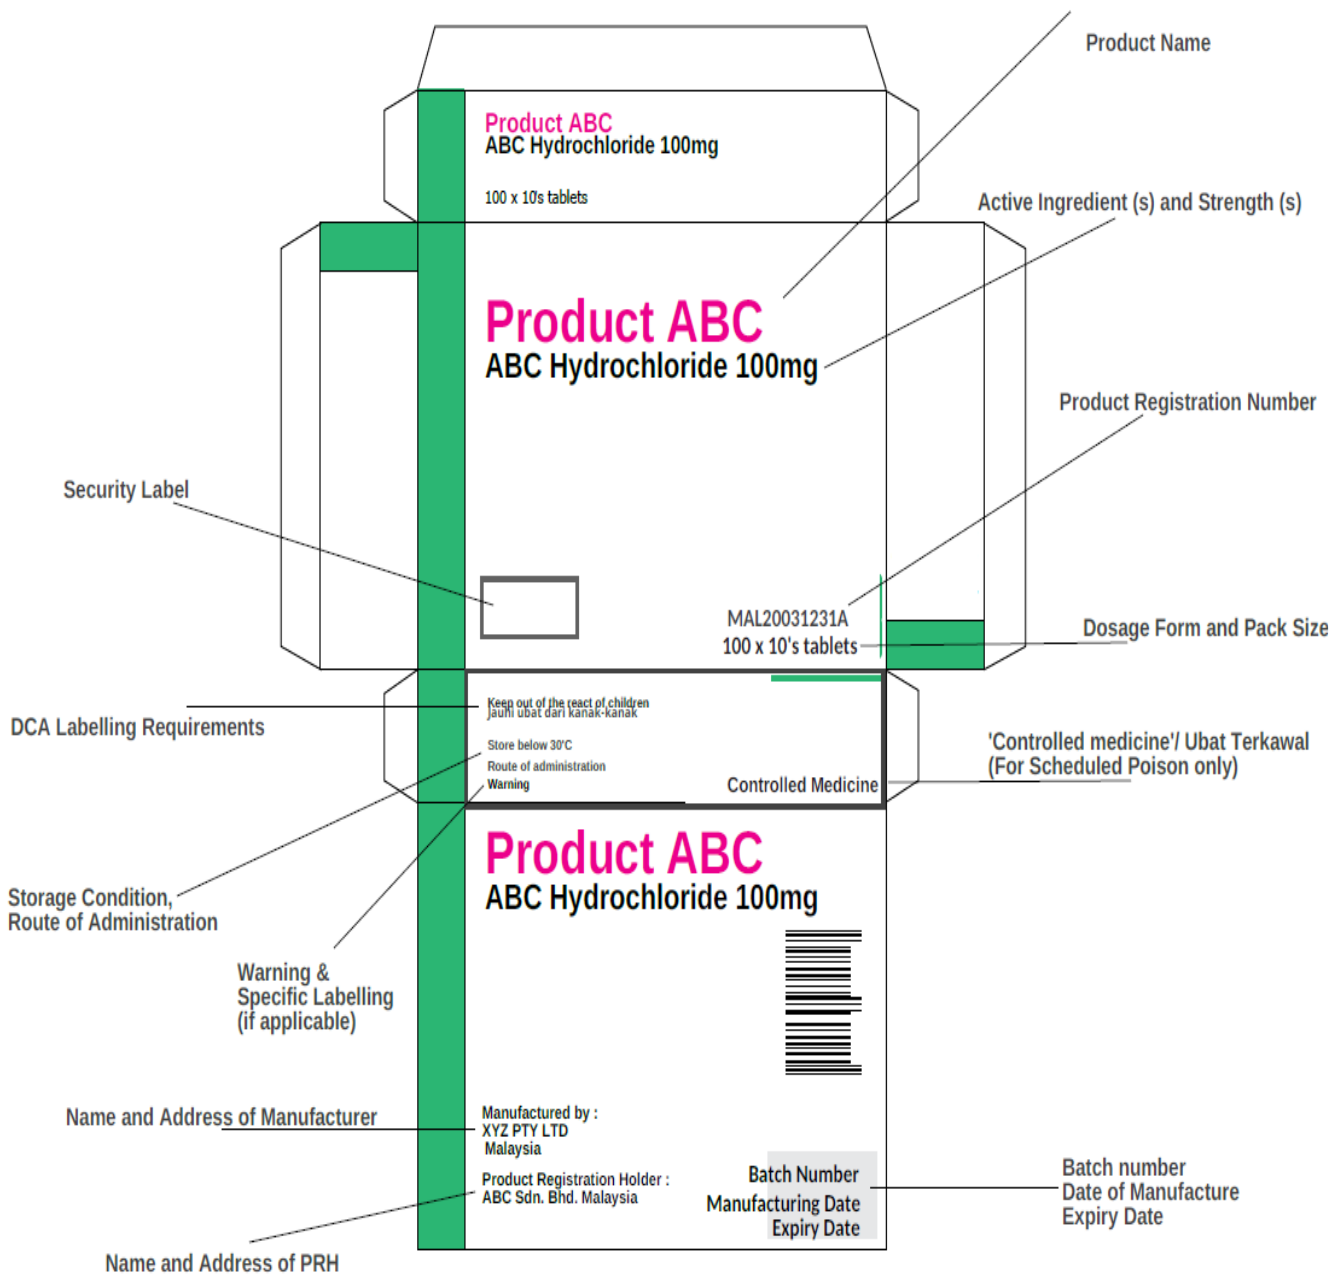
Product Name

Product ABC
ABC Hydrochloride 100mg

100 x 10s tablets

Active Ingredient (s) and Strength (s)

Product ABC
ABC Hydrochloride 100mg

Product Registration Number

Security Label

MAL20031231A
100 x 10's tablets

Dosage Form and Pack Size

DCA Labelling Requirements

Keep out of the react of children
Jauhi ubat dari kanak-kanak

Store below 30'C
Route of administration
Warning

Controlled Medicine

'Controlled medicine'/ Ubat Terkawal
(For Scheduled Poison only)

Product ABC
ABC Hydrochloride 100mg

Storage Condition,
Route of Administration

Warning &
Specific Labelling
(if applicable)

Name and Address of Manufacturer

Manufactured by :
XYZ PTY LTD
Malaysia

Product Registration Holder :
ABC Sdn. Bhd. Malaysia

Batch Number
Manufacturing Date
Expiry Date

Batch number
Date of Manufacture
Expiry Date

Name and Address of PRH